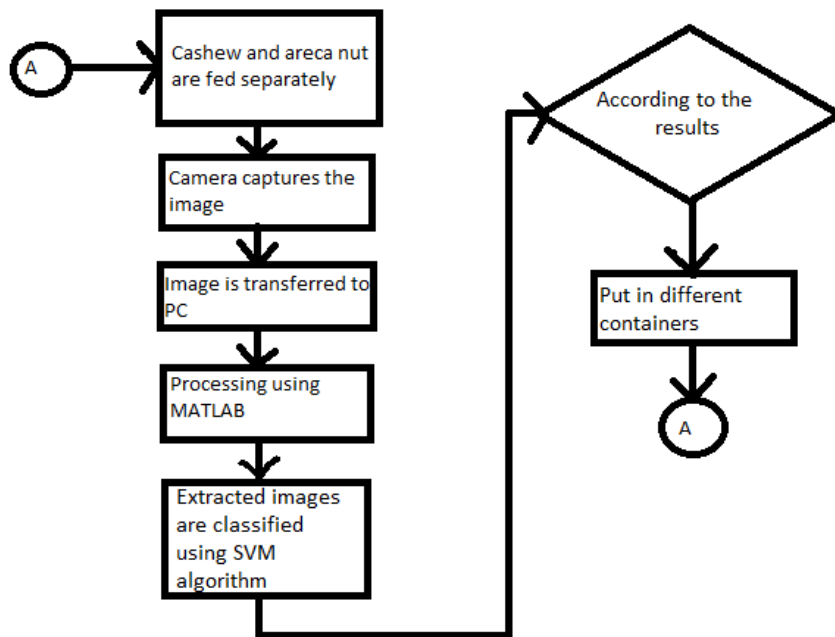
A

Cashew and areca nut are fed separately

Camera captures the image

Image is transferred to PC

Processing using MATLAB

Extracted images are classified using SVM algorithm

According to the results

Put in different containers

A